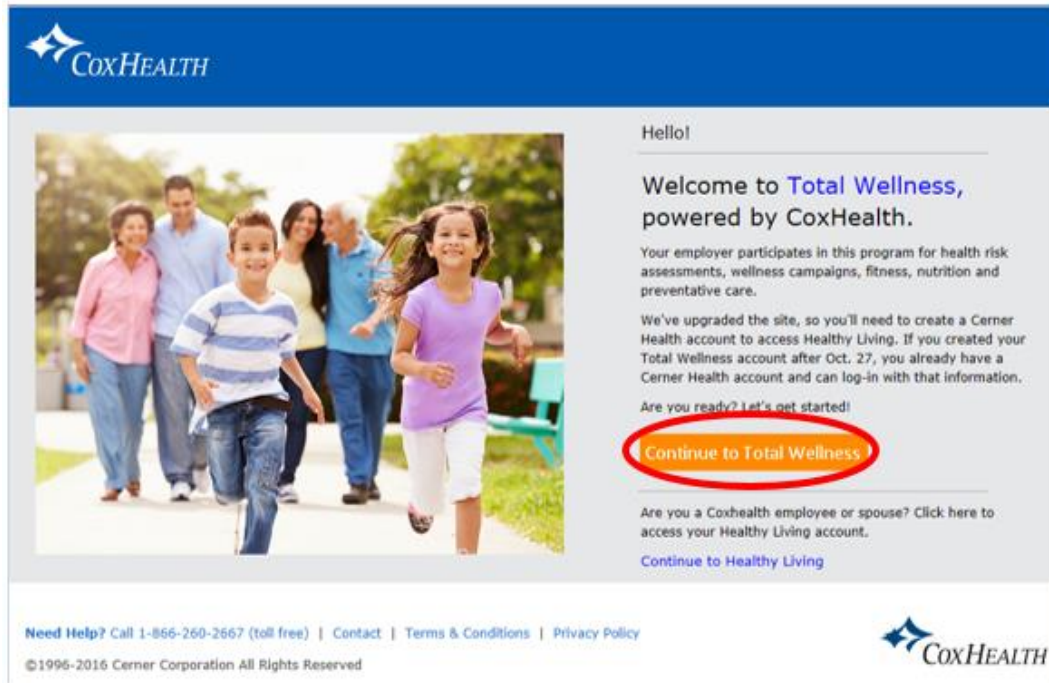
CoxHealth

Hello!

Welcome to Total Wellness, powered by CoxHealth.

Your employer participates in this program for health risk assessments, wellness campaigns, fitness, nutrition and preventative care.

We've upgraded the site, so you'll need to create a Cerner Health account to access Healthy Living. If you created your Total Wellness account after Oct. 27, you already have a Cerner Health account and can log-in with that information.

Are you ready? Let's get started!

Continue to Total Wellness

Are you a Coxhealth employee or spouse? Click here to access your Healthy Living account.

Continue to Healthy Living

Need Help? Call 1-866-260-2667 (toll free) | Contact | Terms & Conditions | Privacy Policy

©1996-2016 Cerner Corporation All Rights Reserved

CoxHealth